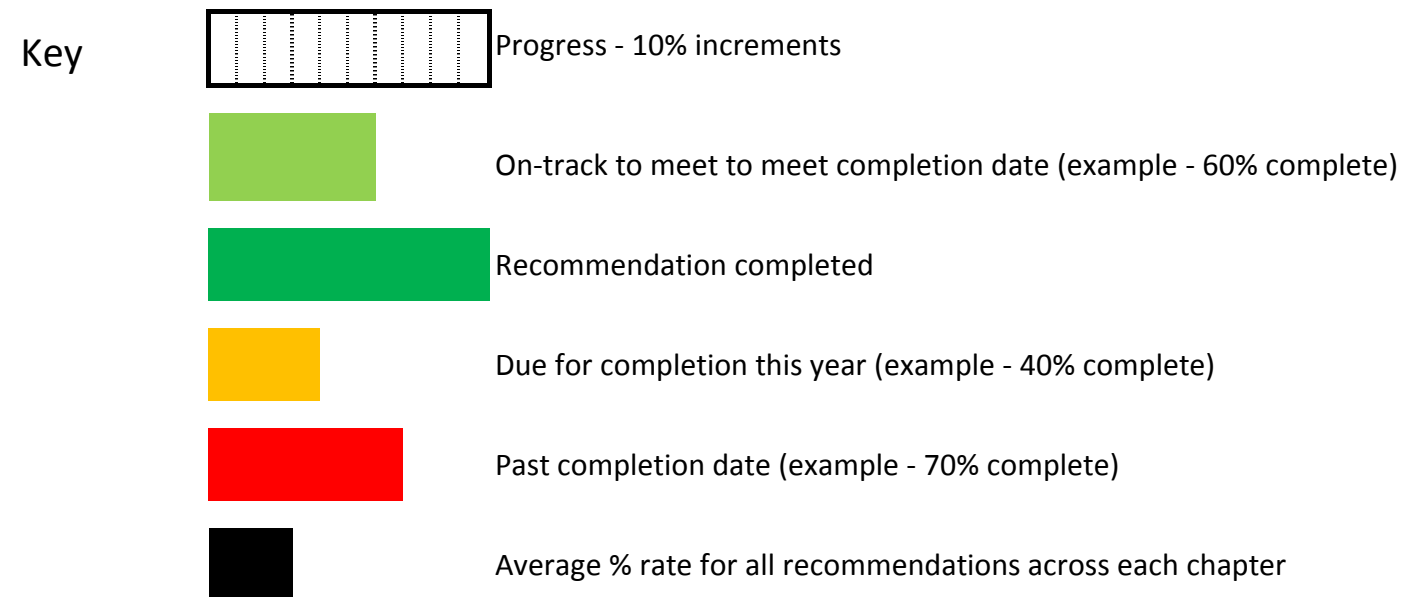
Key

Progress - 10% increments

On-track to meet to meet completion date (example - 60% complete)

Recommendation completed

Due for completion this year (example - 40% complete)

Past completion date (example - 70% complete)

Average % rate for all recommendations across each chapter